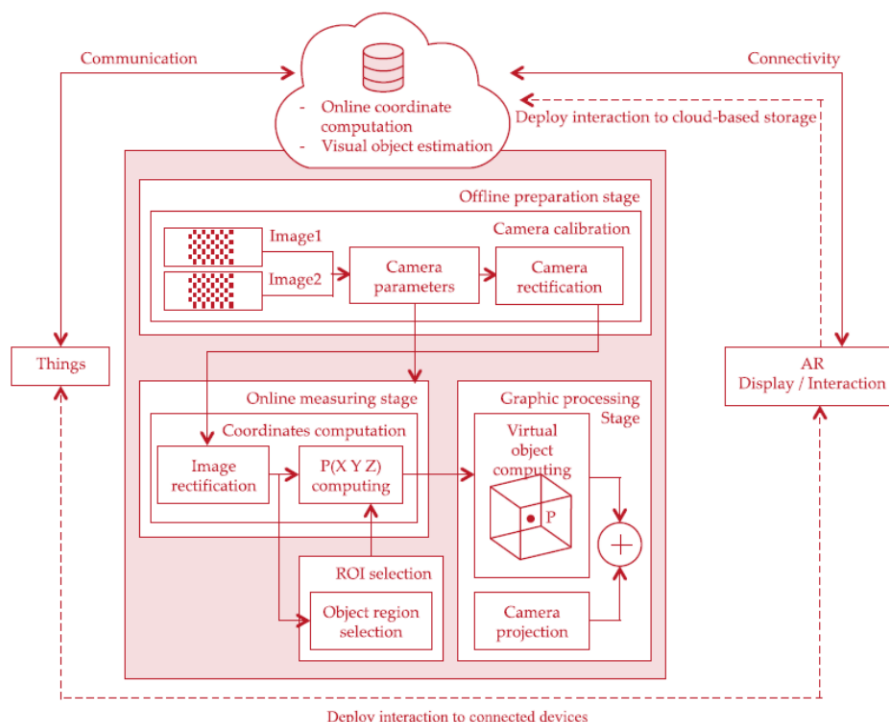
Communication

Connectivity

- Online coordinate computation
- Visual object estimation

Deploy interaction to cloud-based storage

Offline preparation stage

Camera calibration

Image1

Image2

Camera parameters

Camera rectification

Things

AR
Display / Interaction

Online measuring stage

Coordinates computation

Image rectification

P(X Y Z) computing

Graphic processing Stage

Virtual object computing

P

ROI selection

Object region selection

Camera projection

Deploy interaction to connected devices